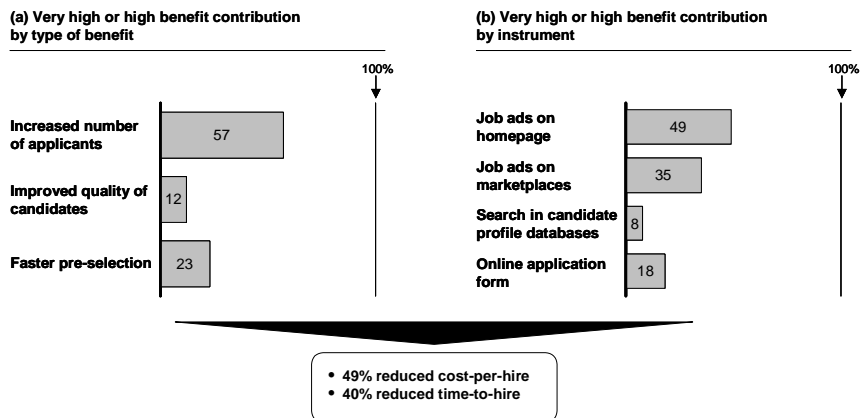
(a) Very high or high benefit contribution by type of benefit

100%

Increased number of applicants
57

Improved quality of candidates
12

Faster pre-selection
23

(b) Very high or high benefit contribution by instrument

100%

Job ads on homepage
49

Job ads on marketplaces
35

Search in candidate profile databases
8

Online application form
18

• 49% reduced cost-per-hire
• 40% reduced time-to-hire